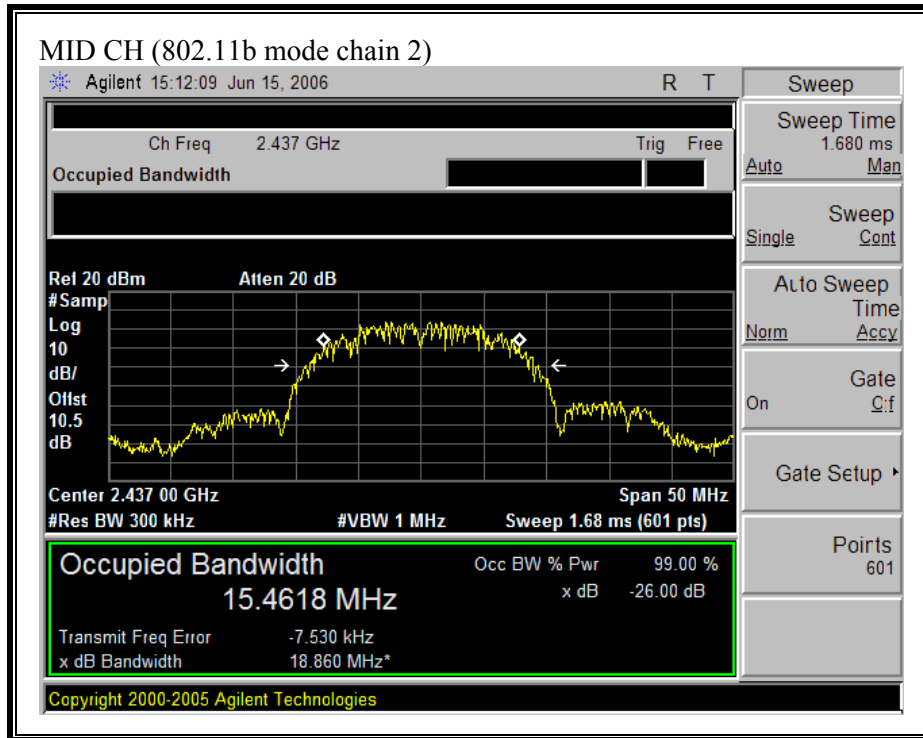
MID CH (802.11b mode chain 2)

Agilent 15:12:09 Jun 15, 2006

R T

Sweep

Ch Freq 2.437 GHz

Trig Free

Occupied Bandwidth

Sweep Time
1.680 ms
Auto Man

Sweep
Single Cont

Auto Sweep Time
Norm Accy

Gate
On Off

Gate Setup

Points
601

Ref 20 dBm Atten 20 dB
#Samp
Log
10
dB/
Offst
10.5
dB

Center 2.437 00 GHz
Span 50 MHz
#Res BW 300 kHz
#VBW 1 MHz
Sweep 1.68 ms (601 pts)

Occupied Bandwidth
15.4618 MHz

Occ BW % Pwr 99.00 %
x dB -26.00 dB

Transmit Freq Error -7.530 kHz
x dB Bandwidth 18.860 MHz*

Copyright 2000-2005 Agilent Technologies